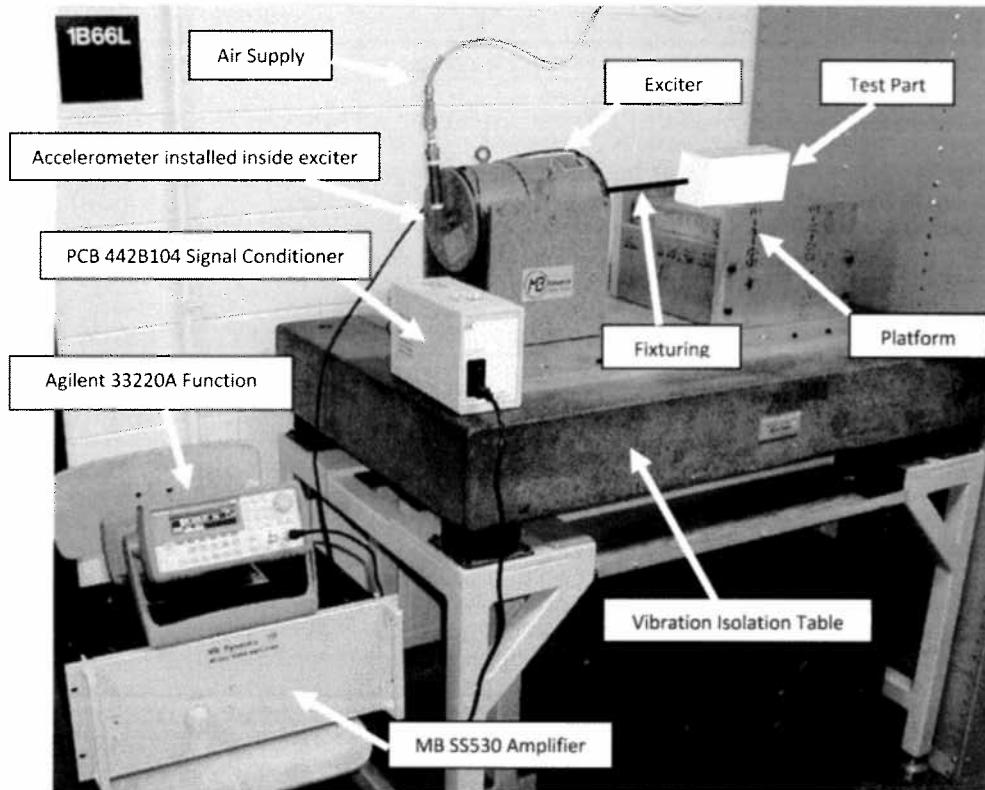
1B66L

Air Supply

Exciter

Test Part

Accelerometer installed inside exciter

PCB 442B104 Signal Conditioner

Fixturing

Platform

Agilent 33220A Function

Vibration Isolation Table

MB SS530 Amplifier